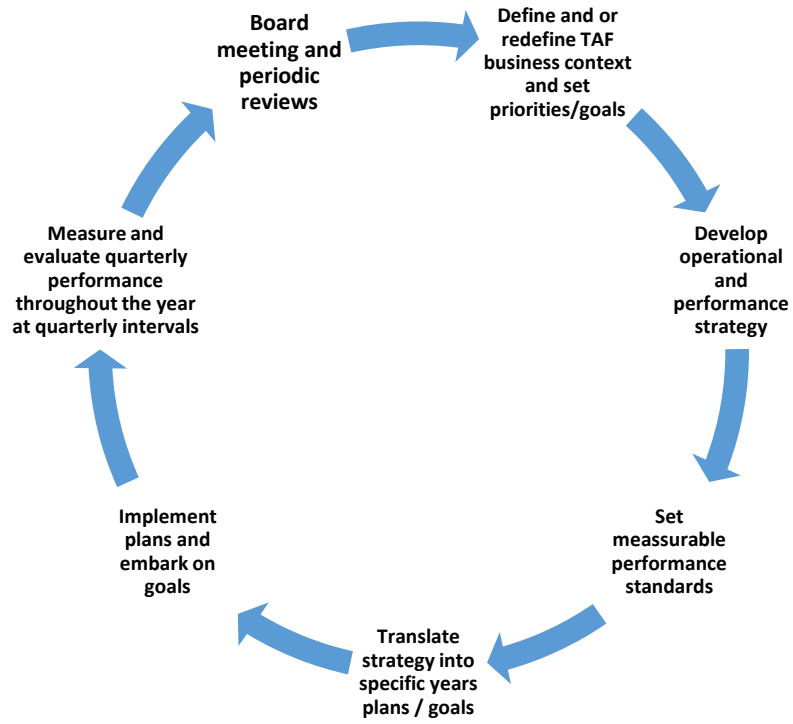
Board meeting and periodic reviews

Define and or redefine TAF business context and set priorities/goals

Develop operational and performance strategy

Set meassurable performance standards

Translate strategy into specific years plans / goals

Implement plans and embark on goals

Measure and evaluate quarterly performance throughout the year at quarterly intervals